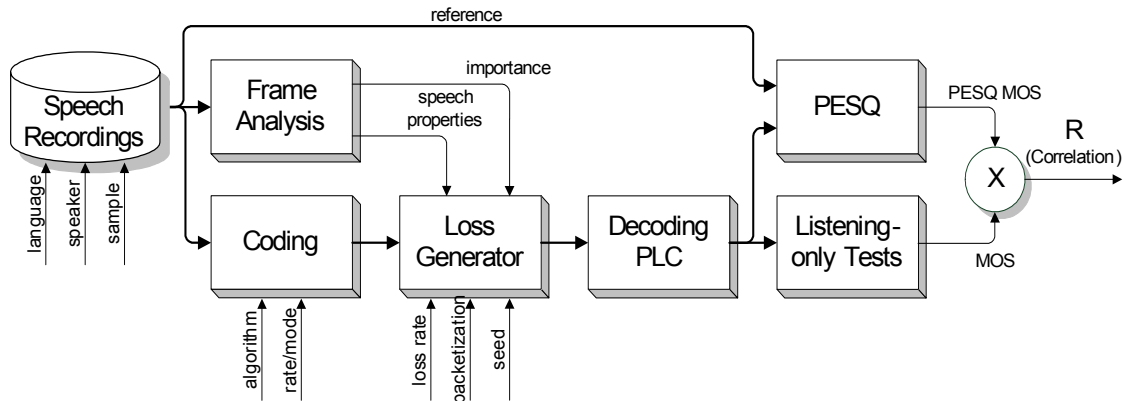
reference

Speech Recordings

Frame Analysis

importance

speech properties

PESQ

PESQ MOS

R (Correlation)

X

language
speaker
sample

Coding

Loss Generator

Decoding PLC

Listening-only Tests

MOS

algorithm
rate/mode

loss rate
packetization
seed